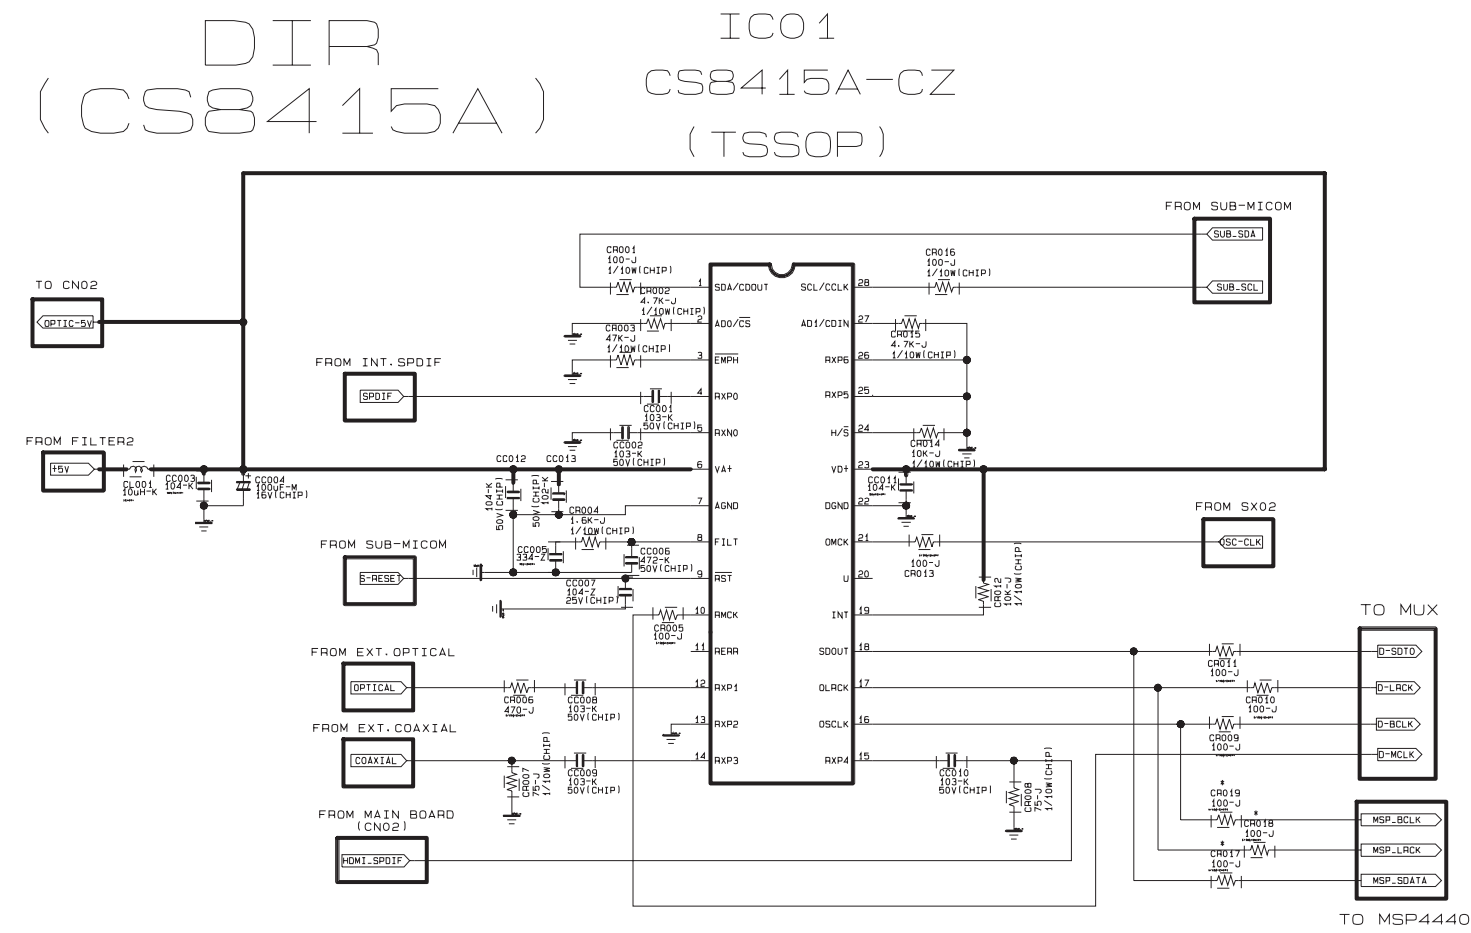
DIR
(CS8415A)

IC01
CS8415A-CZ
(TSSOP)

FROM SUB-MICOM
SUB_SDA
SUB_SCL

TO CN02
OPTIC-5V

FROM INT.SPDIF
SPDIF

FROM FILTER2
+5V

FROM SUB-MICOM
S-RESET

FROM EXT.OPTICAL
OPTICAL

FROM EXT.COAXIAL
COAXIAL

FROM MAIN BOARD
(CN02)
HDMI_SPDIF

FROM SX02
SC-CLK

TO MUX
D-SDTO
D-LRCK
D-BCLK
D-MCLK

MSP_BCLK
MSP_LRCK
MSP_SDATA
TO MSP4440

CR001 100-J 1/10W(CHIP)
CR002 4.7K-J 1/10W(CHIP)
CR003 47K-J 1/10W(CHIP)
CC001 103-K 50V(CHIP)
CC002 103-K 50V(CHIP)
CL001 10uH-K
CC003 104-K
CC004 100uF-M 16V(CHIP)
CC012 104-K 50V(CHIP)
CC013 102-K 50V(CHIP)
CR004 1.6K-J 1/10W(CHIP)
CC005 334-Z
CC006 472-K 50V(CHIP)
CC007 104-Z 25V(CHIP)
CR005 100-J
CR006 470-J
CC008 103-K 50V(CHIP)
CR007 75-J 1/10W(CHIP)
CC009 103-K 50V(CHIP)

1 SDA/CDOUT
2 AD0/$\overline{CS}$
3 $\overline{EMPH}$
4 RXP0
5 RXN0
6 VA+
7 AGND
8 FILT
9 $\overline{RST}$
10 RMCK
11 RERR
12 RXP1
13 RXP2
14 RXP3
28 SCL/CCLK
27 AD1/CDIN
26 RXP6
25 RXP5
24 H/$\overline{S}$
23 VD+
22 DGND
21 OMCK
20 U
19 INT
18 SDOUT
17 OLRCK
16 OSCLK
15 RXP4

CR016 100-J 1/10W(CHIP)
CR015 4.7K-J 1/10W(CHIP)
CR014 10K-J 1/10W(CHIP)
CC011 104-K
CR013
CR012 10K-J 1/10W(CHIP)
CC010 103-K 50V(CHIP)
CR008 75-J 1/10W(CHIP)
CR011 100-J
CR010 100-J
CR009 100-J
* CR019 100-J
* CR018 100-J
CR017 100-J